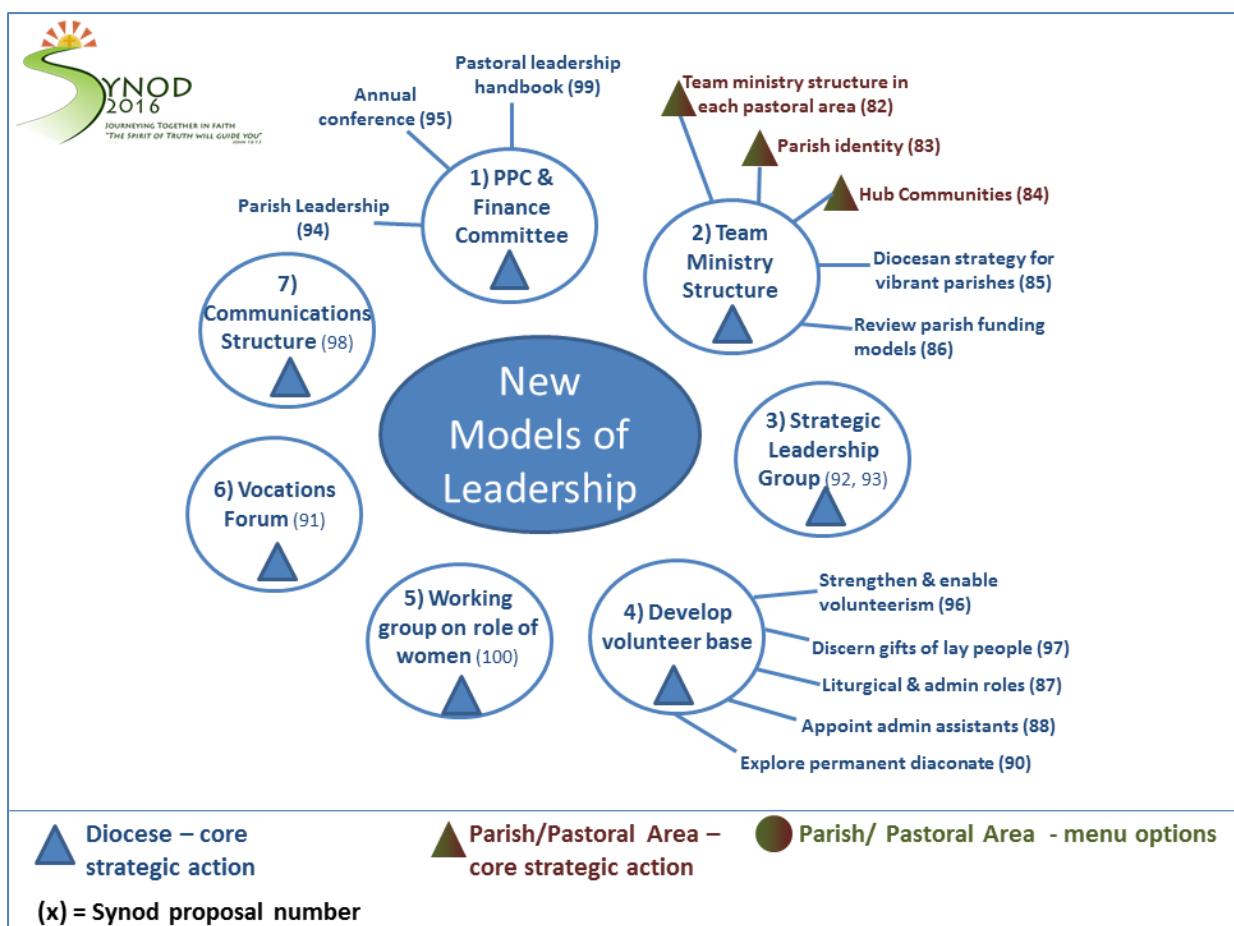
SYNOD 2016
JOURNEYING TOGETHER IN FAITH
"THE SPIRIT OF TRUTH WILL GUIDE YOU"
JOHN 16:13

Pastoral leadership handbook (99)

Annual conference (95)

Parish Leadership (94)

1) PPC & Finance Committee

Team ministry structure in each pastoral area (82)

Parish identity (83)

Hub Communities (84)

2) Team Ministry Structure

Diocesan strategy for vibrant parishes (85)

Review parish funding models (86)

7) Communications Structure (98)

New Models of Leadership

3) Strategic Leadership Group (92, 93)

6) Vocations Forum (91)

5) Working group on role of women (100)

4) Develop volunteer base

Strengthen & enable volunteerism (96)

Discern gifts of lay people (97)

Liturgical & admin roles (87)

Appoint admin assistants (88)

Explore permanent diaconate (90)

Diocese – core strategic action

Parish/Pastoral Area – core strategic action

Parish/ Pastoral Area - menu options

(x) = Synod proposal number